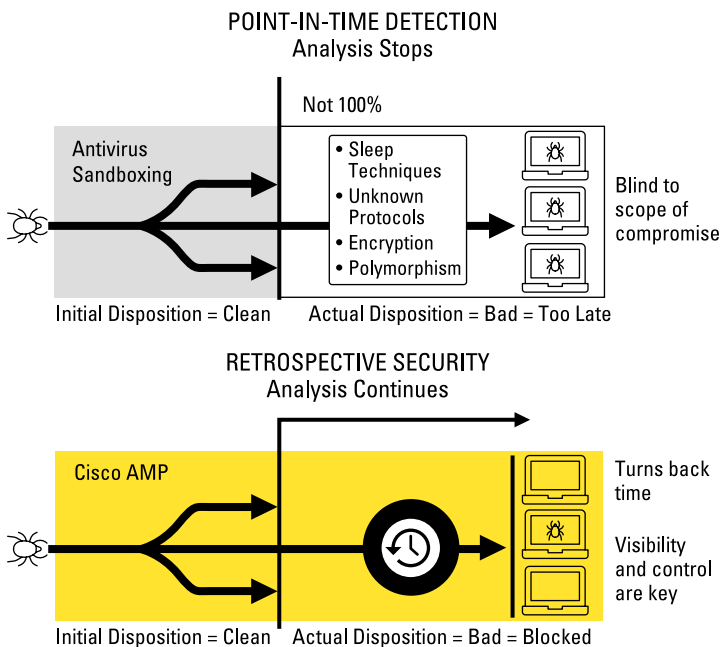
POINT-IN-TIME DETECTION
Analysis Stops

Not 100%

Antivirus
Sandboxing

• Sleep Techniques
• Unknown Protocols
• Encryption
• Polymorphism

Blind to scope of compromise

Initial Disposition = Clean

Actual Disposition = Bad = Too Late

RETROSPECTIVE SECURITY
Analysis Continues

Cisco AMP

Turns back time

Visibility and control are key

Initial Disposition = Clean

Actual Disposition = Bad = Blocked